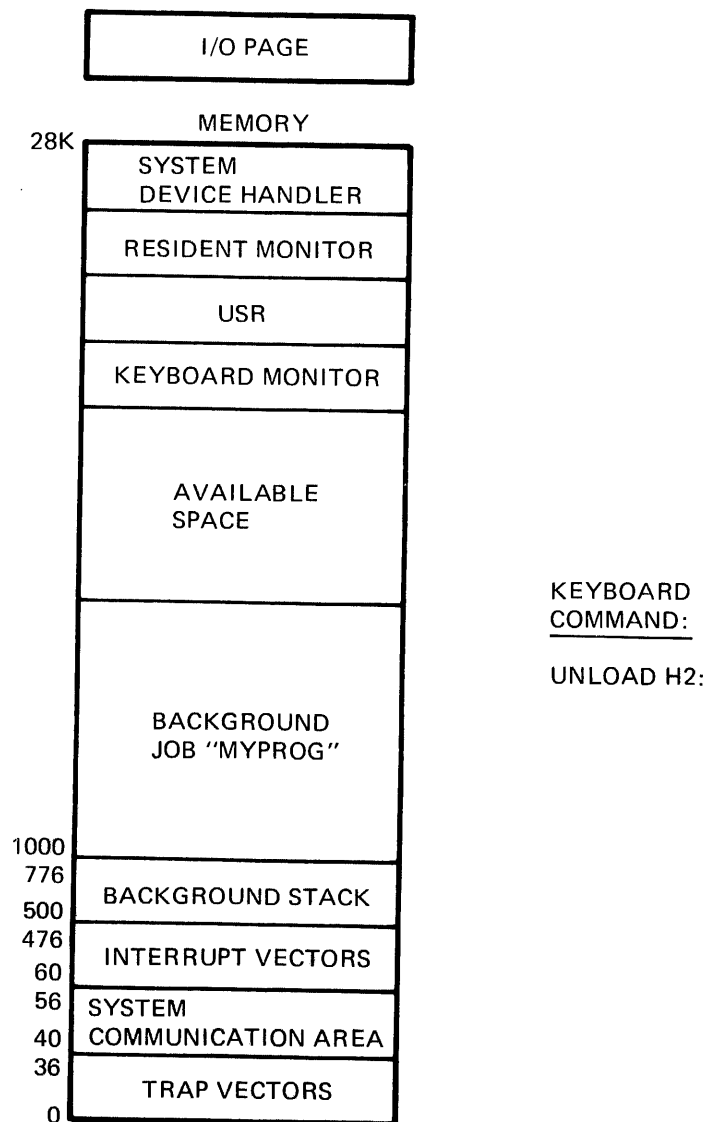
I/O PAGE

MEMORY

28K

SYSTEM DEVICE HANDLER

RESIDENT MONITOR

USR

KEYBOARD MONITOR

AVAILABLE SPACE

BACKGROUND JOB "MYPROG"

1000

776

BACKGROUND STACK

500

476

INTERRUPT VECTORS

60

56

SYSTEM COMMUNICATION AREA

40

36

TRAP VECTORS

0

KEYBOARD COMMAND:

UNLOAD H2: